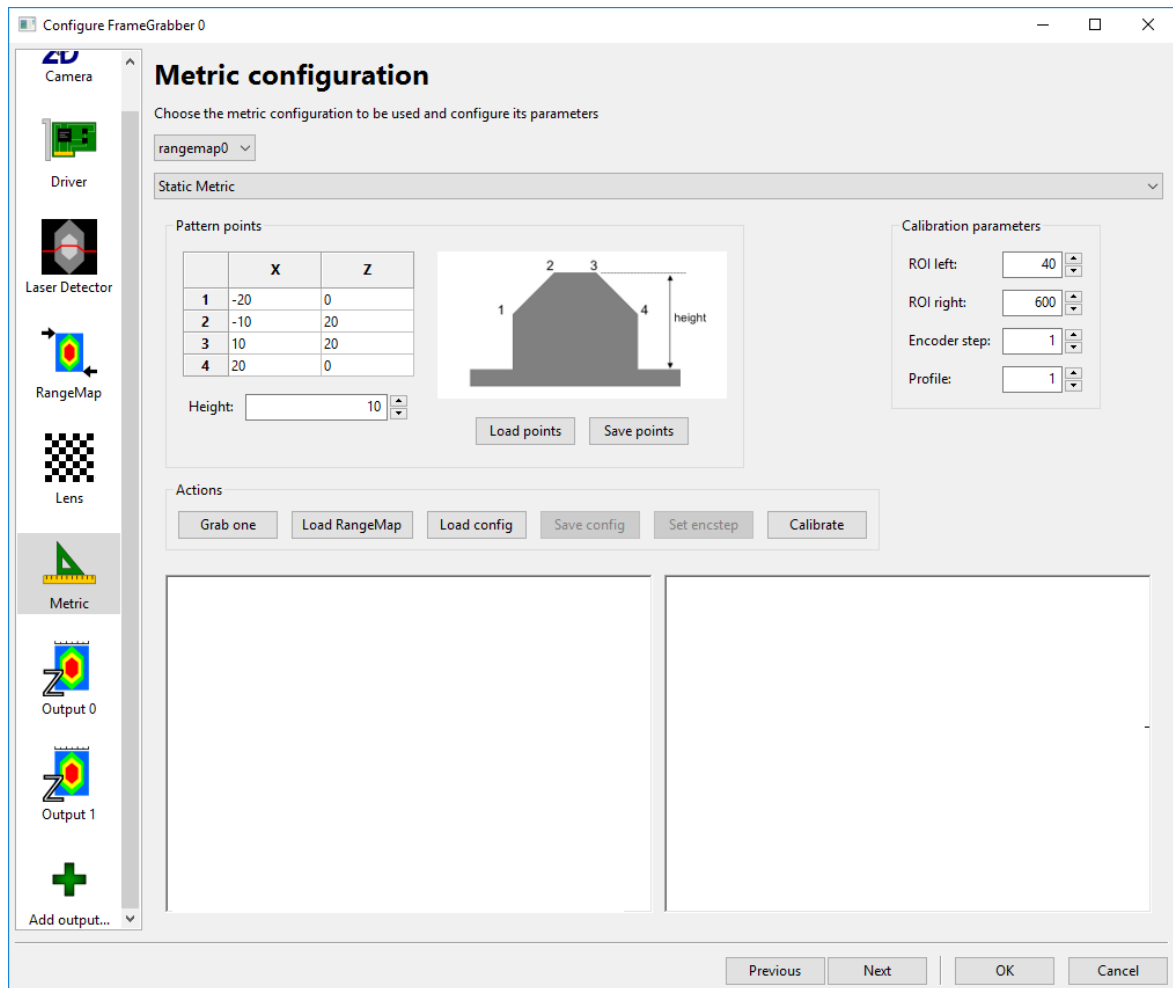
Configure FrameGrabber 0

2D
Camera

Driver

Laser Detector

RangeMap

Lens

Metric

Output 0

Output 1

Add output...

Metric configuration

Choose the metric configuration to be used and configure its parameters

rangemap0

Static Metric

Pattern points

| | X | Z |
|---|---|---|
| 1 | -20 | 0 |
| 2 | -10 | 20 |
| 3 | 10 | 20 |
| 4 | 20 | 0 |

Height: 10

2 3
1 4
height

Load points
Save points

Calibration parameters

ROI left: 40
ROI right: 600
Encoder step: 1
Profile: 1

Actions

Grab one
Load RangeMap
Load config
Save config
Set encstep
Calibrate

Previous
Next
OK
Cancel